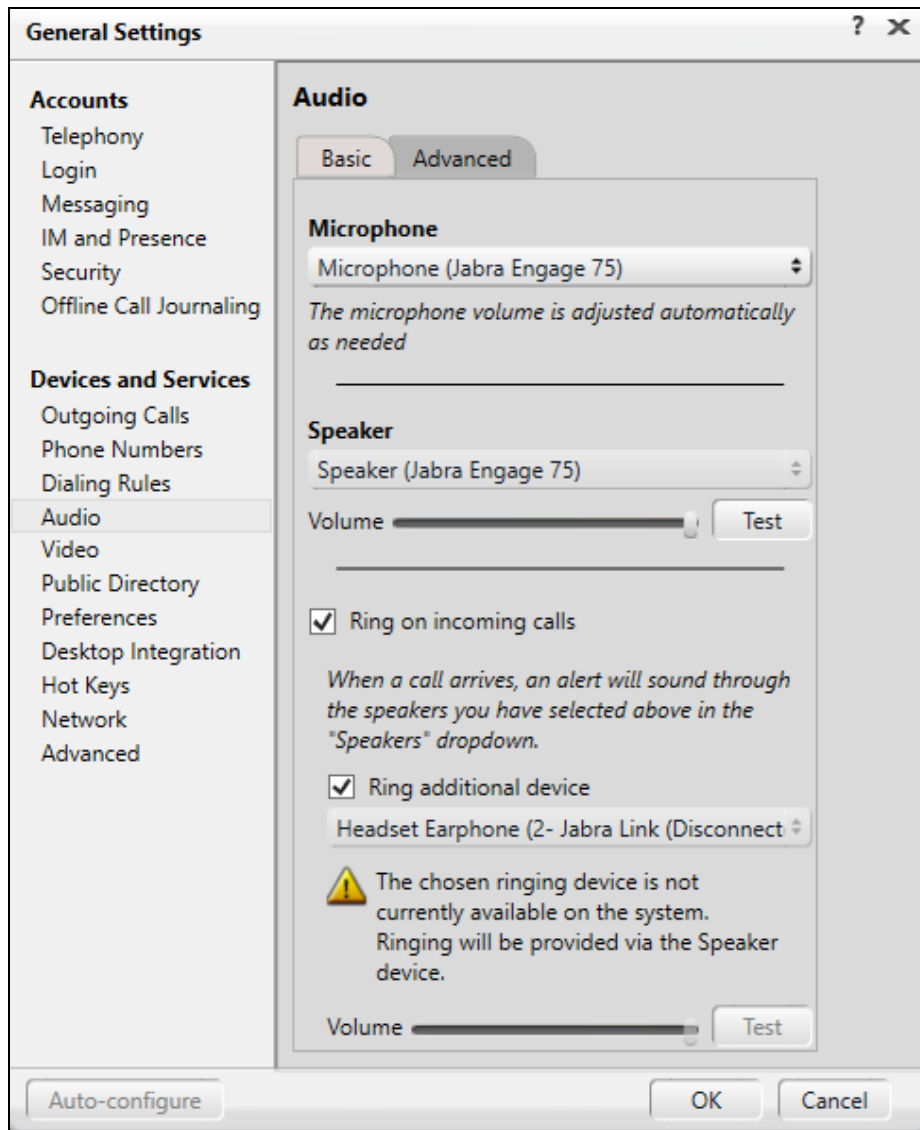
General Settings

? ✕

Accounts
Telephony
Login
Messaging
IM and Presence
Security
Offline Call Journaling

Devices and Services
Outgoing Calls
Phone Numbers
Dialing Rules
Audio
Video
Public Directory
Preferences
Desktop Integration
Hot Keys
Network
Advanced

Audio

Basic
Advanced

Microphone
Microphone (Jabra Engage 75)
The microphone volume is adjusted automatically as needed

Speaker
Speaker (Jabra Engage 75)
Volume
Test

Ring on incoming calls

When a call arrives, an alert will sound through the speakers you have selected above in the "Speakers" dropdown.

Ring additional device
Headset Earphone (2- Jabra Link (Disconnect

The chosen ringing device is not currently available on the system. Ringing will be provided via the Speaker device.

Volume
Test

Auto-configure
OK
Cancel